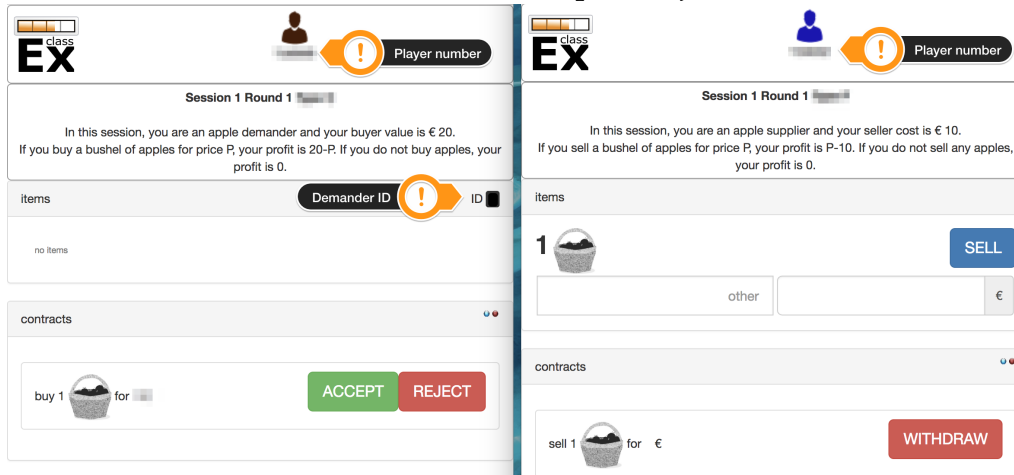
class
Ex

Player number

Session 1 Round 1 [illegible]

In this session, you are an apple demander and your buyer value is € 20.
If you buy a bushel of apples for price P, your profit is 20-P. If you do not buy apples, your profit is 0.

items

Demander ID

ID

no items

contracts

buy 1 for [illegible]

ACCEPT

REJECT

class
Ex

Player number

Session 1 Round 1 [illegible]

In this session, you are an apple supplier and your seller cost is € 10.
If you sell a bushel of apples for price P, your profit is P-10. If you do not sell any apples, your profit is 0.

items

1

SELL

other

€

contracts

sell 1 for €

WITHDRAW